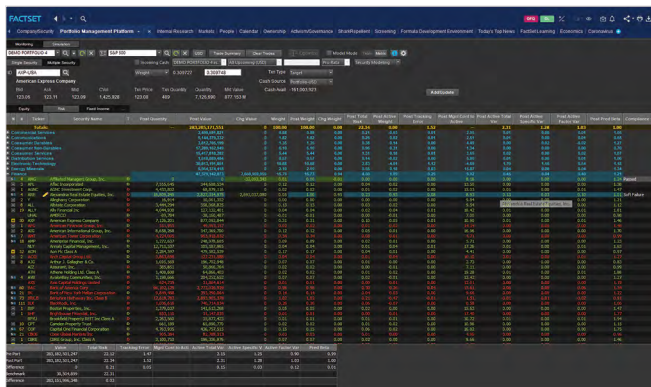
FACTSET

Company/Security | Portfolio Management Platform | Internal Research | Markets | People | Calendar | Ownership | Activism/Governance | Shark Repellent | Screening | Formula Development Environment | Today's Top News | FactSet Learning | Economics | Coronavirus

Monitoring | Simulation

DEMO PORTFOLIO 4 | S&P 500

Single Security | Multiple Security

AXP-USA
American Express Company

Bid | Ask | Mid | Close | Ten Price | Ten Quantity | Quantity | Mkt Value | Cash Held
123.05 | 123.11 | 123.08 | 123.08 | 123.08 | 493 | 7,120,600 | 877,752.76 | 163,003,921

Equity | Fixed Income

Ticker | Security Name | Fixed Quantity | Final Value | Chg Value | Weight | Final Weight | Prior Total Risk | Prior Active Weight | Prior Tracking Error | Prior Mgn Cont to Active Risk | Prior Active Total Risk | Prior Active Specific Risk | Prior Active Factor Risk | Prior Final Value | Compliance

Totals | 283,283,171,551 | 100.00 | 100.00 | 23.34 | 0.00 | 1.52 | 0.00 | 2.21 | 2.38 | 1.63 | 1.60

Communication Services
Consumer Discretionary
Consumer Staples
Energy
Financials
Health Care
Industrials
Information Technology
Materials
Real Estate
Utilities

AMG | Affiliated Managers Group, Inc.
AFL | Aflac Incorporated
A | Agilent Technologies, Inc.
APD | Air Products and Chemicals, Inc.
ALB | Albemarle Corporation
ALL | Allstate Corporation
ALLY | Ally Financial Inc.
AMZN | Amazon.com, Inc.
AMCR | Amcor PLC
AEE | Ameren Corporation
AAL | American Airlines Group Inc.
AEP | American Electric Power Company, Inc.
AXP | American Express Company
AIG | American International Group, Inc.
AMT | American Tower Corporation
AWK | American Water Works Company, Inc.
AMP | Ameriprise Financial, Inc.
ABC | AmerisourceBergen Corporation
AME | AMETEK, Inc.
AMGN | Amgen Inc.
APH | Amphenol Corporation Class A
ADI | Analog Devices, Inc.
ANSS | ANSYS, Inc.
AON | Aon Plc Class A
APA | Apache Corporation
AAPL | Apple Inc.
AMAT | Applied Materials, Inc.
APTV | Aptiv PLC
ADM | Archer-Daniels-Midland Company
ANET | Arista Networks, Inc.
AJG | Arthur J. Gallagher & Co.
AIZ | Assurant, Inc.
T | AT&T Inc.
ATO | Atmos Energy Corporation
ADSK | Autodesk, Inc.
ADP | Automatic Data Processing, Inc.
AZO | AutoZone, Inc.
AVB | AvalonBay Communities, Inc.
AVY | Avery Dennison Corporation
BKR | Baker Hughes Company Class A
BLL | Ball Corporation
BAC | Bank of America Corp
BK | Bank of New York Mellon Corp
BAX | Baxter International Inc.
BDX | Becton, Dickinson and Company
BRK.B | Berkshire Hathaway Inc. Class B
BBY | Best Buy Co., Inc.
BIO | Bio-Rad Laboratories, Inc. Class A
CPB | Campbell Soup Company
COF | Capital One Financial Corporation
CAH | Cardinal Health, Inc.
KMX | CarMax, Inc.
CCL | Carnival Corporation
CARR | Carrier Global Corp.
CAT | Caterpillar Inc.
CBOE | Cboe Global Markets Inc
CBRE | CBRE Group, Inc. Class A

Passed
Soft Failure

Values | Total Risk | Tracking Error | Mgn Cont to Act Risk | Active Total Risk | Active Specific Risk | Active Factor Risk | Prior Value
Pre-Port | 283,183,921,297 | 22.32 | 1.47 | 2.15 | 1.15 | 0.99
Post-Port | 283,183,921,297 | 22.34 | 1.52 | 2.21 | 1.38 | 1.03 | 1.03
Difference | | 0.01 | 0.05 | 0.06 | 0.03 | 0.04 | 0.04
Benchmark | 30,304,000 | 22.11
Difference | 253,131,996,346 | 0.21